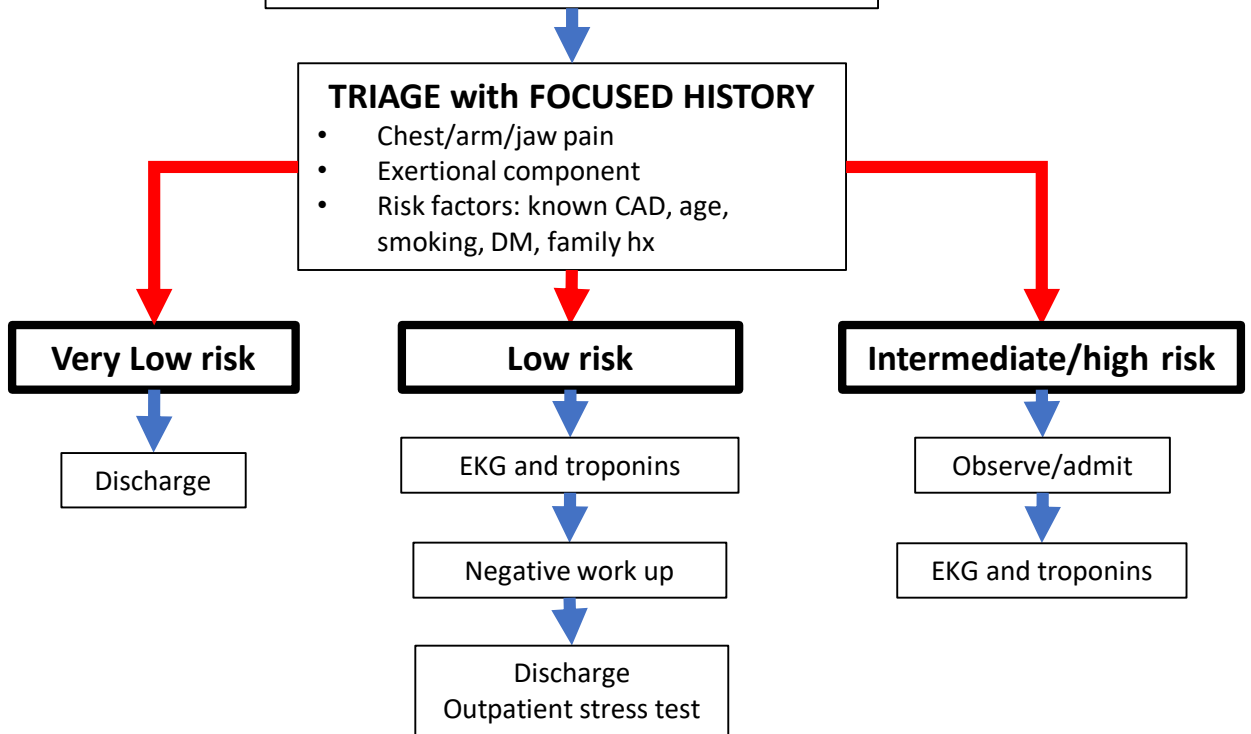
TRIAGE with FOCUSED HISTORY
• Chest/arm/jaw pain
• Exertional component
• Risk factors: known CAD, age, smoking, DM, family hx

Very Low risk

Discharge

Low risk

EKG and troponins

Negative work up

Discharge
Outpatient stress test

Intermediate/high risk

Observe/admit

EKG and troponins